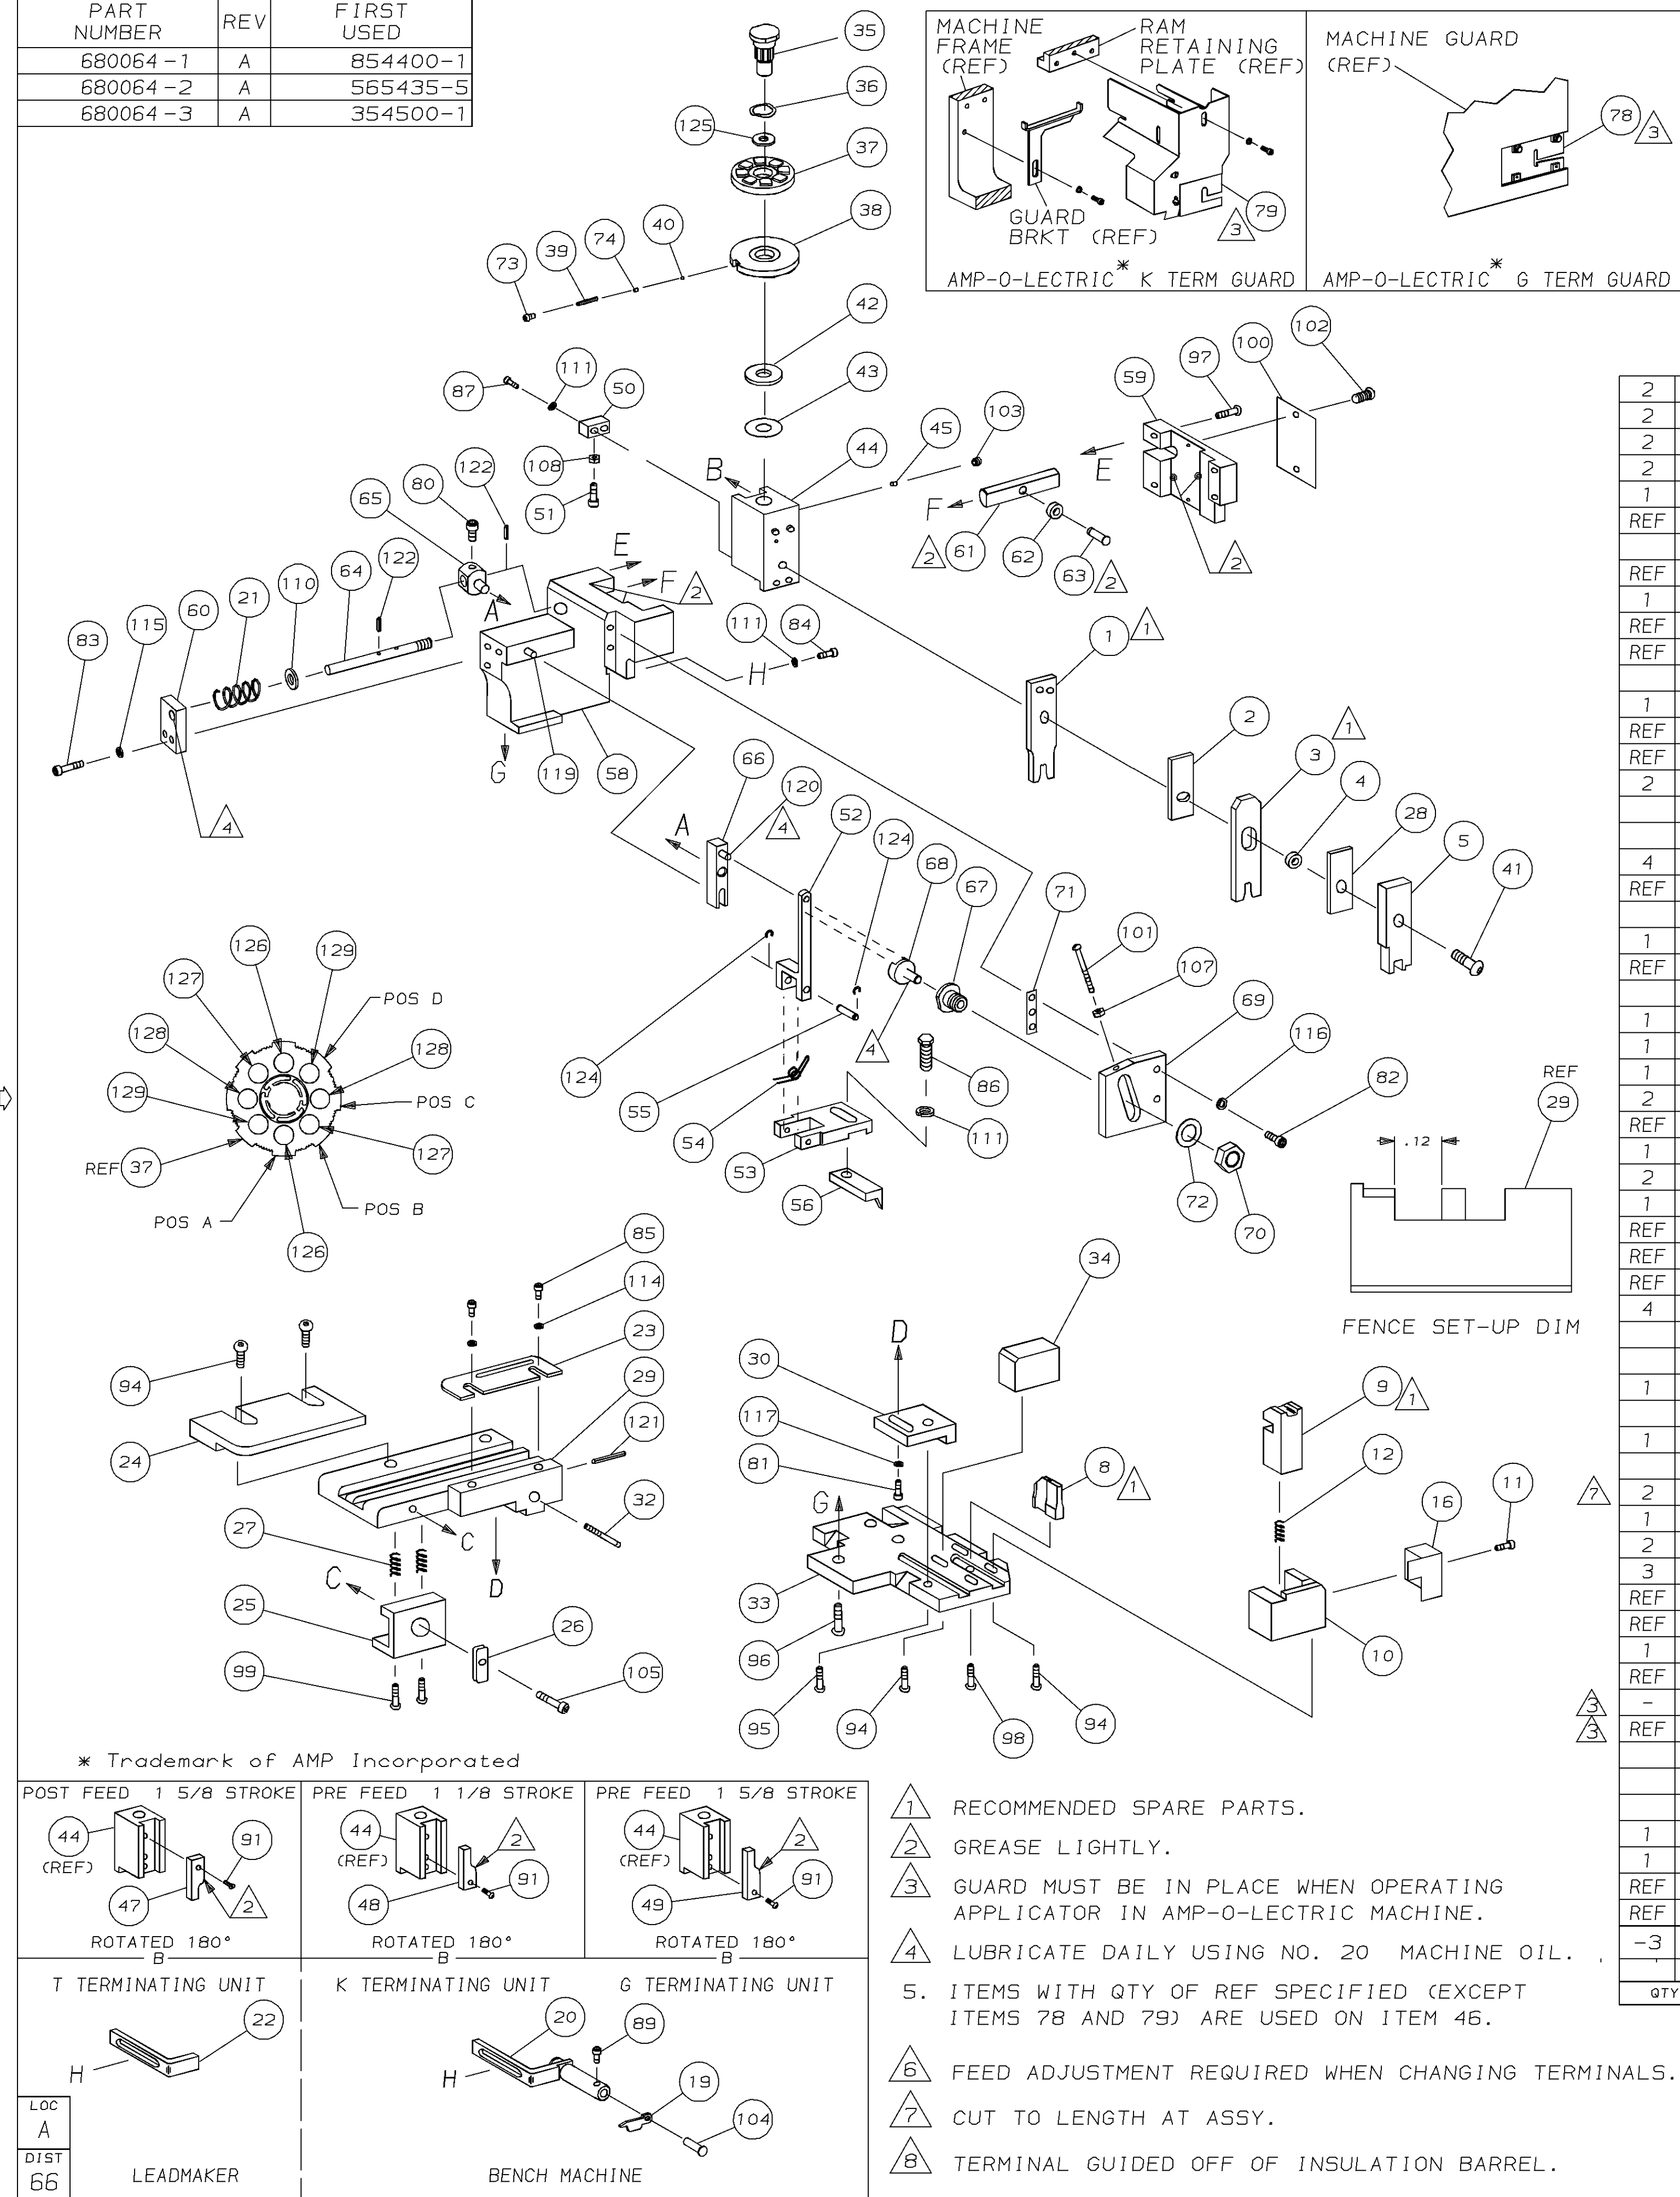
| PART NUMBER | REV | FIRST USED |
|---|---|---|
| 680064-1 | A | 854400-1 |
| 680064-2 | A | 565435-5 |
| 680064-3 | A | 354500-1 |

MACHINE FRAME (REF)
RAM RETAINING PLATE (REF)
GUARD BRKT (REF)
79 3
AMP-O-LECTRIC* K TERM GUARD

MACHINE GUARD (REF)
78 3
AMP-O-LECTRIC* G TERM GUARD

35 36 125 37 38 73 39 74 40 42 43 44 45 103 B E F 61 62 63 2 2 59 97 100 102 2
87 111 50 108 51 122 80 65 A E F 2 111 84 H 83 115 60 21 110 64 122 G 119 58 4
1 1 2 3 1 4 28 5 41
66 120 4 A 52 124 68 67 71 101 107 69 116 82 124 55 54 53 56 4 86 111 72 70

126 129 127 POS D 128 128 129 POS C REF 37 127 POS A POS B 126

REF 29
.12
FENCE SET-UP DIM

85 114 23 29 121 94 24 32 27 C D C 25 26 99 105
34 D 30 117 81 G 8 1 9 1 12 11 16 10 33 96 95 94 98 94

* Trademark of AMP Incorporated

POST FEED 1 5/8 STROKE
44 (REF) 91 47 2
ROTATED 180° B

PRE FEED 1 1/8 STROKE
44 (REF) 2 91 48
ROTATED 180° B

PRE FEED 1 5/8 STROKE
44 (REF) 2 91 49
ROTATED 180° B

T TERMINATING UNIT
K TERMINATING UNIT
G TERMINATING UNIT

22 H
20 89 H 19 104

LOC A
DIST 66
LEADMAKER
BENCH MACHINE

1 RECOMMENDED SPARE PARTS.
2 GREASE LIGHTLY.
3 GUARD MUST BE IN PLACE WHEN OPERATING APPLICATOR IN AMP-O-LECTRIC MACHINE.
4 LUBRICATE DAILY USING NO. 20 MACHINE OIL.
5. ITEMS WITH QTY OF REF SPECIFIED (EXCEPT ITEMS 78 AND 79) ARE USED ON ITEM 46.
6 FEED ADJUSTMENT REQUIRED WHEN CHANGING TERMINALS.
7 CUT TO LENGTH AT ASSY.
8 TERMINAL GUIDED OFF OF INSULATION BARREL.

2
2
2
2
1
REF

REF
1
REF
REF

1
REF
REF
2


4
REF

1
REF

1
1
1
2
REF
1
2
1
REF
REF
REF
4


1

1

7 2
1
2
3
REF
REF
1
REF
3 -
3 REF



1
1
REF
REF
-3
QTY